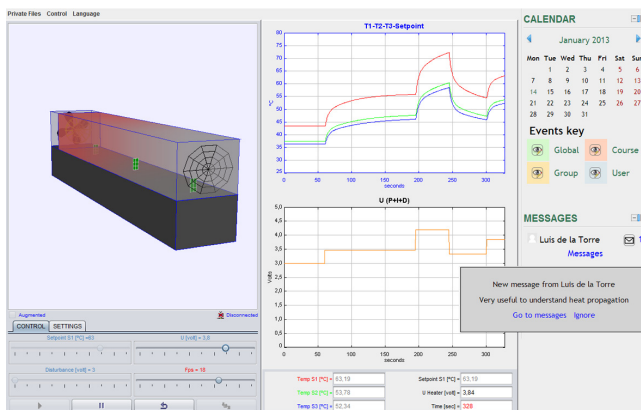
Private Files Control Language

T1-T2-T3-Setpoint

°C

75
70
65
60
55
50
45
40
35
30

0 50 100 150 200 250 300
seconds

U (P+I+D)

Volts

5,0
4,5
4,0
3,5
3,0
2,5
2,0
1,5
1,0
0,5
0,0

0 50 100 150 200 250 300
seconds

Augmented
Disconnected

CONTROL SETTINGS

Setpoint S1 [°C] =63
U [volt] = 3.8
Disturbance [volt] = 3
Fps = 10

Temp S1 [°C] 63,19
Temp S2 [°C] 53,78
Temp S3 [°C] 52,34
Setpoint S1 [°C] 63,19
U Heater [volt] 3,84
Time [sec] 329

CALENDAR

January 2013

| Mon | Tue | Wed | Thu | Fri | Sat | Sun |
|---|---|---|---|---|---|---|
| | 1 | 2 | 3 | 4 | 5 | 6 |
| 7 | 8 | 9 | 10 | 11 | 12 | 13 |
| 14 | 15 | 16 | 17 | 18 | 19 | 20 |
| 21 | 22 | 23 | 24 | 25 | 26 | 27 |
| 28 | 29 | 30 | 31 | | | |

Events key

Global
Course
Group
User

MESSAGES

Luis de la Torre
Messages

New message from Luis de la Torre
Very useful to understand heat propagation
Go to messages Ignore